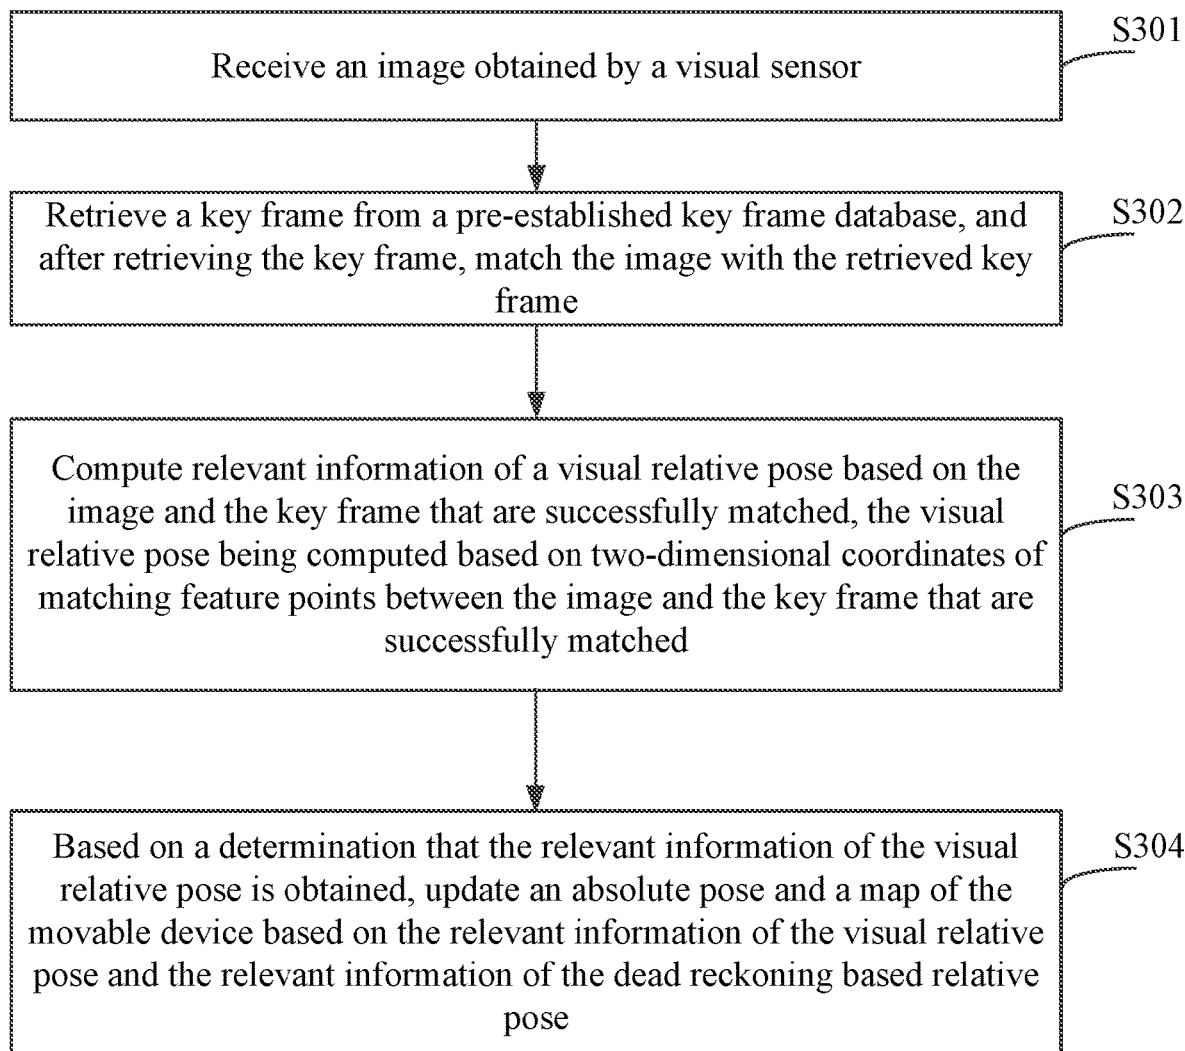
Receive an image obtained by a visual sensor

S301

Retrieve a key frame from a pre-established key frame database, and after retrieving the key frame, match the image with the retrieved key frame

S302

Compute relevant information of a visual relative pose based on the image and the key frame that are successfully matched, the visual relative pose being computed based on two-dimensional coordinates of matching feature points between the image and the key frame that are successfully matched

S303

Based on a determination that the relevant information of the visual relative pose is obtained, update an absolute pose and a map of the movable device based on the relevant information of the visual relative pose and the relevant information of the dead reckoning based relative pose

S304